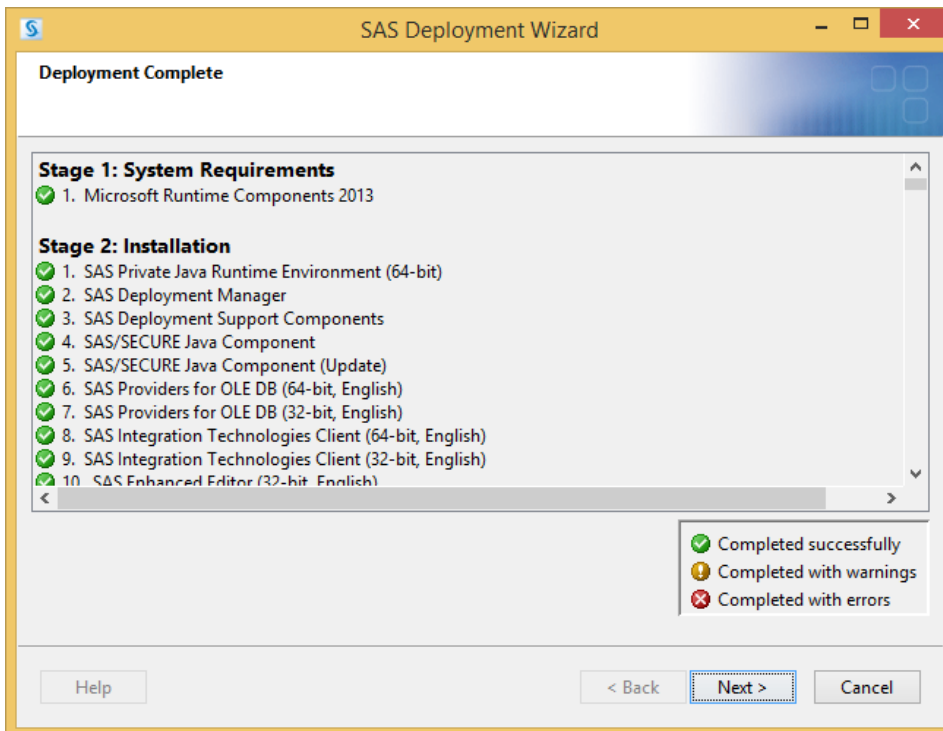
SAS Deployment Wizard

Deployment Complete

Stage 1: System Requirements
1. Microsoft Runtime Components 2013

Stage 2: Installation
1. SAS Private Java Runtime Environment (64-bit)
2. SAS Deployment Manager
3. SAS Deployment Support Components
4. SAS/SECURE Java Component
5. SAS/SECURE Java Component (Update)
6. SAS Providers for OLE DB (64-bit, English)
7. SAS Providers for OLE DB (32-bit, English)
8. SAS Integration Technologies Client (64-bit, English)
9. SAS Integration Technologies Client (32-bit, English)
10. SAS Enhanced Editor (32-bit, English)

Completed successfully
Completed with warnings
Completed with errors

Help
< Back
Next >
Cancel